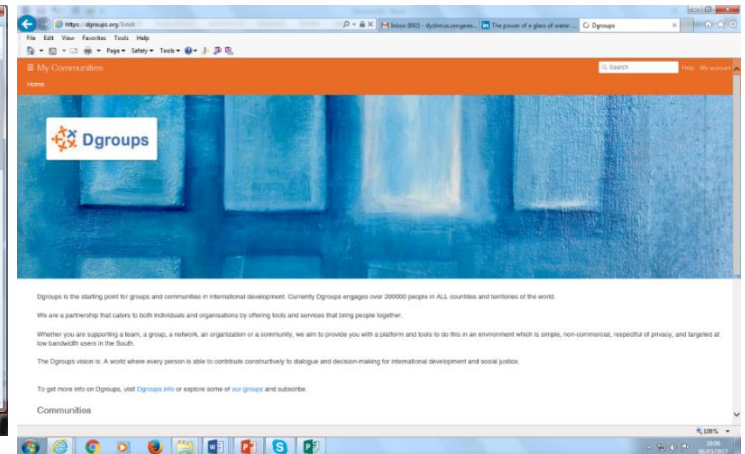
https://dgroups.org/Event

Inbox (692) - dyslexia.congere...

The power of a glass of water...

Dgroups

File Edit View Favorites Tools Help

Page ▾ Safety ▾ Tools ▾

≡ My Communities

Search

Help My account

Home

Dgroups

Dgroups is the starting point for groups and communities in international development. Currently Dgroups engages over 200000 people in ALL countries and territories of the world.

We are a partnership that caters to both individuals and organisations by offering tools and services that bring people together.

Whether you are supporting a team, a group, a network, an organization or a community, we aim to provide you with a platform and tools to do this in an environment which is simple, non-commercial, respectful of privacy, and targeted at low bandwidth users in the South.

The Dgroups vision is: A world where every person is able to contribute constructively to dialogue and decision-making for international development and social justice.

To get more info on Dgroups, visit Dgroups.info or explore some of our groups and subscribe.

Communities

100%

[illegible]